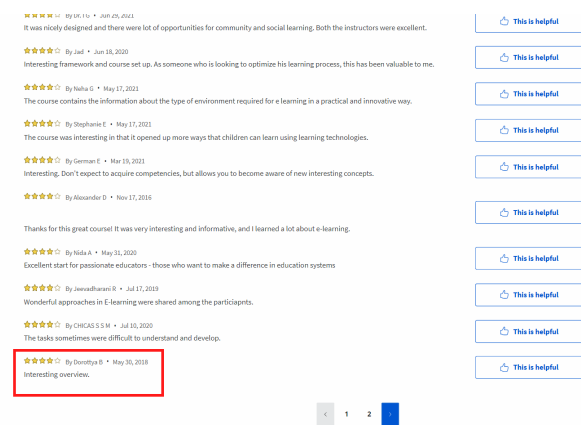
By Dr. TG • Jun 29, 2021
It was nicely designed and there were lot of opportunities for community and social learning. Both the instructors were excellent.

This is helpful

By Jad • Jun 18, 2020
Interesting framework and course set up. As someone who is looking to optimize his learning process, this has been valuable to me.

This is helpful

By Neha G • May 17, 2021
The course contains the information about the type of environment required for e learning in a practical and innovative way.

This is helpful

By Stephanie E • May 17, 2021
The course was interesting in that it opened up more ways that children can learn using learning technologies.

This is helpful

By German E • Mar 19, 2021
Interesting. Don't expect to acquire competencies, but allows you to become aware of new interesting concepts.

This is helpful

By Alexander D • Nov 17, 2016

Thanks for this great course! It was very interesting and informative, and I learned a lot about e-learning.

This is helpful

By Nida A • May 31, 2020
Excellent start for passionate educators - those who want to make a difference in education systems

This is helpful

By Jeevadharani R • Jul 17, 2019
Wonderful approaches in E-learning were shared among the particiapnts.

This is helpful

By CHICAS S S M • Jul 10, 2020
The tasks sometimes were difficult to understand and develop.

This is helpful

By Dorottya B • May 30, 2018
Interesting overview.

This is helpful

‹ 1 2 ›